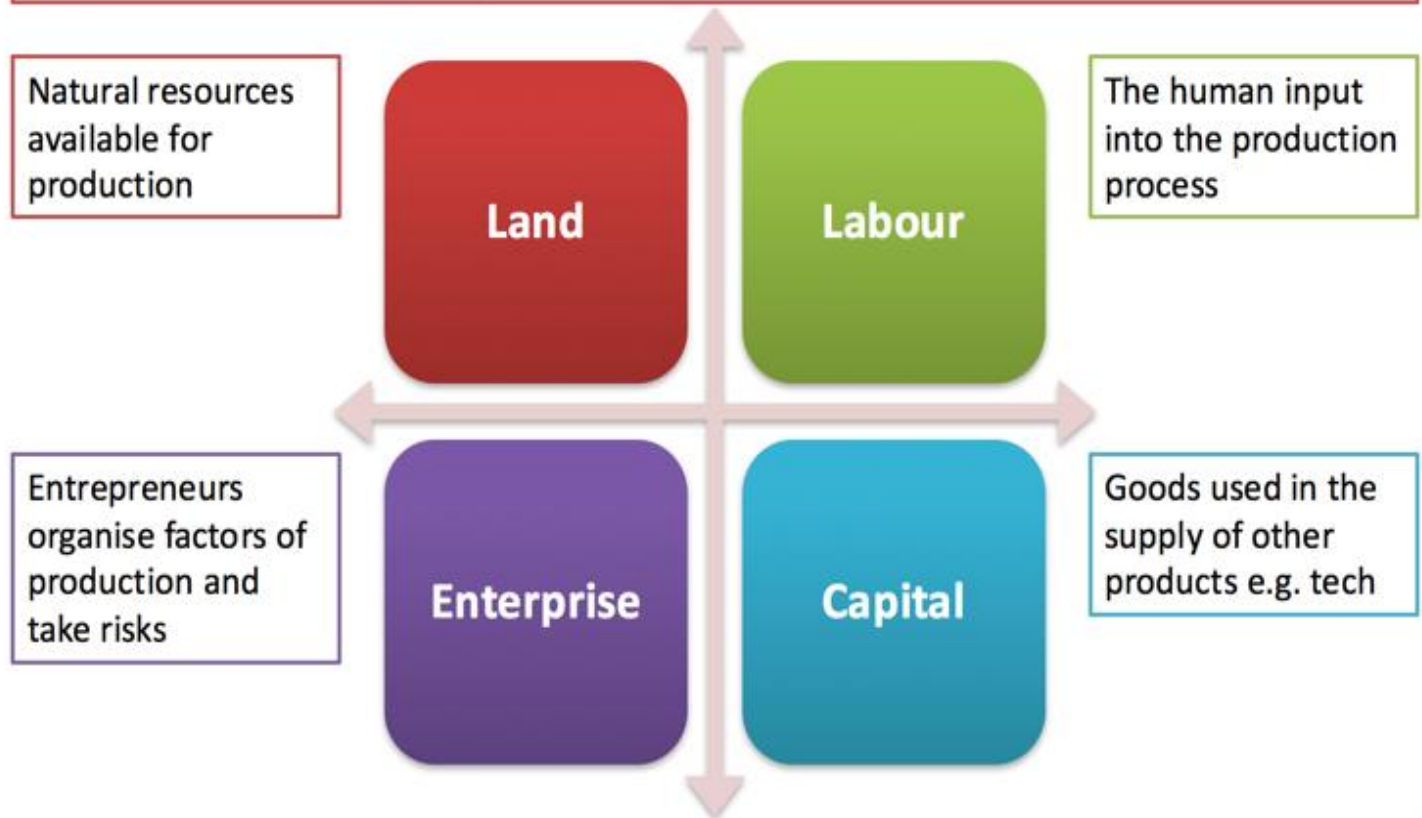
Natural resources available for production

Land

Labour

The human input into the production process

Entrepreneurs organise factors of production and take risks

Enterprise

Capital

Goods used in the supply of other products e.g. tech